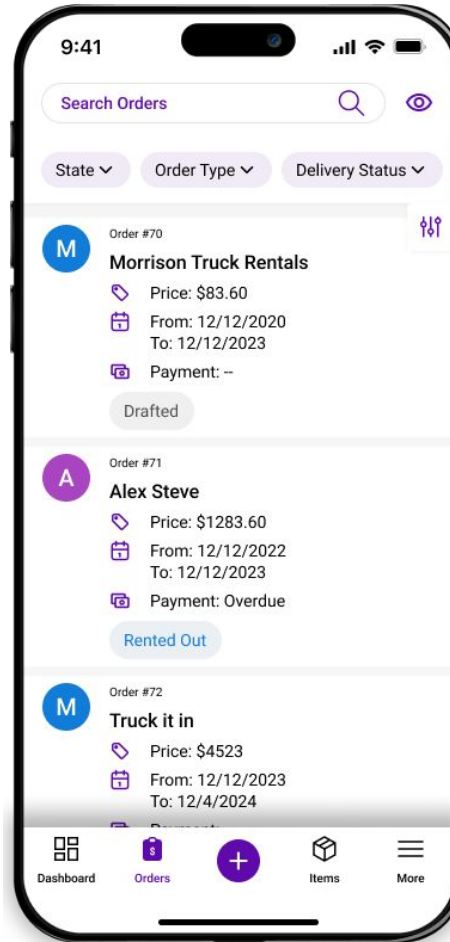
9:41

Search Orders

State Order Type Delivery Status

M
Order #70
Morrison Truck Rentals
Price: $83.60
From: 12/12/2020
To: 12/12/2023
Payment: --
Drafted

A
Order #71
Alex Steve
Price: $1283.60
From: 12/12/2022
To: 12/12/2023
Payment: Overdue
Rented Out

M
Order #72
Truck it in
Price: $4523
From: 12/12/2023
To: 12/4/2024
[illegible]

Dashboard Orders Items More